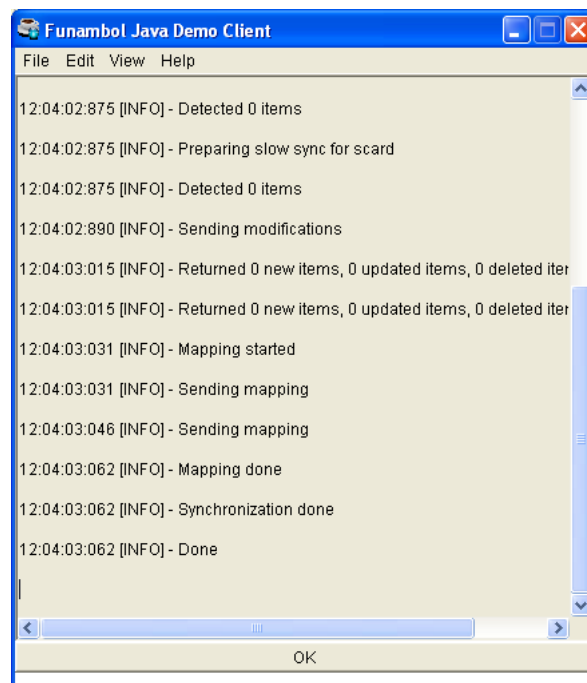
Funambol Java Demo Client

File Edit View Help

12:04:02:875 [INFO] - Detected 0 items

12:04:02:875 [INFO] - Preparing slow sync for scard

12:04:02:875 [INFO] - Detected 0 items

12:04:02:890 [INFO] - Sending modifications

12:04:03:015 [INFO] - Returned 0 new items, 0 updated items, 0 deleted iter

12:04:03:015 [INFO] - Returned 0 new items, 0 updated items, 0 deleted iter

12:04:03:031 [INFO] - Mapping started

12:04:03:031 [INFO] - Sending mapping

12:04:03:046 [INFO] - Sending mapping

12:04:03:062 [INFO] - Mapping done

12:04:03:062 [INFO] - Synchronization done

12:04:03:062 [INFO] - Done

OK